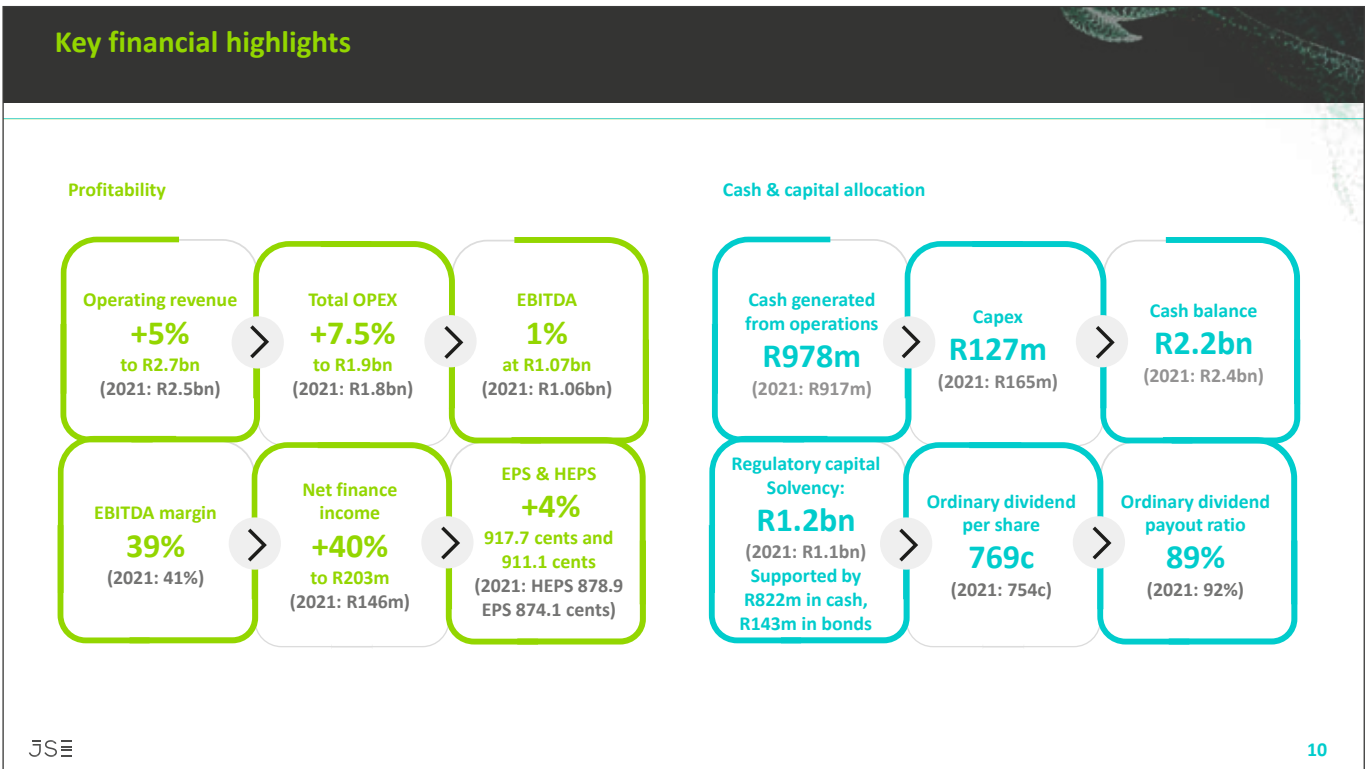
Key financial highlights

Profitability

Operating revenue
+5%
to R2.7bn
(2021: R2.5bn)

Total OPEX
+7.5%
to R1.9bn
(2021: R1.8bn)

EBITDA
1%
at R1.07bn
(2021: R1.06bn)

EBITDA margin
39%
(2021: 41%)

Net finance income
+40%
to R203m
(2021: R146m)

EPS & HEPS
+4%
917.7 cents and 911.1 cents
(2021: HEPS 878.9 EPS 874.1 cents)

Cash & capital allocation

Cash generated from operations
R978m
(2021: R917m)

Capex
R127m
(2021: R165m)

Cash balance
R2.2bn
(2021: R2.4bn)

Regulatory capital Solvency:
R1.2bn
(2021: R1.1bn)
Supported by R822m in cash, R143m in bonds

Ordinary dividend per share
769c
(2021: 754c)

Ordinary dividend payout ratio
89%
(2021: 92%)

JSE

10